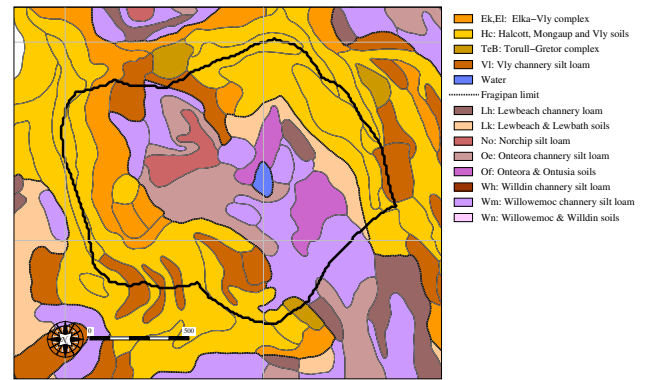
Ek,El: Elka–Vly complex
Hc: Halcott, Mongaup and Vly soils
TeB: Torull–Gretor complex
Vl: Vly channery silt loam
Water
Fragipan limit
Lh: Lewbeach channery loam
Lk: Lewbeach & Lewbath soils
No: Norchip silt loam
Oe: Onteora channery silt loam
Of: Onteora & Ontusia soils
Wh: Willdin channery silt loam
Wm: Willowemoc channery silt loam
Wn: Willowemoc & Willdin soils

N
0
500